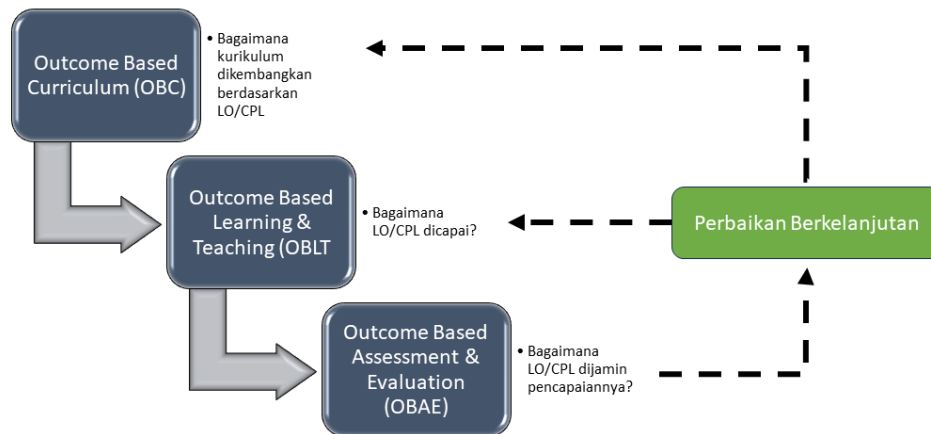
Outcome Based Curriculum (OBC)

• Bagaimana kurikulum dikembangkan berdasarkan LO/CPL

Outcome Based Learning & Teaching (OBLT

• Bagaimana LO/CPL dicapai?

Perbaikan Berkelanjutan

Outcome Based Assessment & Evaluation (OBAE)

• Bagaimana LO/CPL dijamin pencapaiannya?